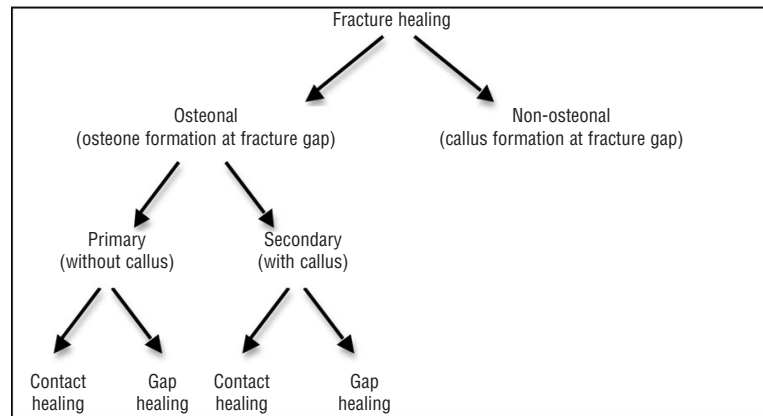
Fracture healing

Osteonal
(osteone formation at fracture gap)

Non-osteonal
(callus formation at fracture gap)

Primary
(without callus)

Secondary
(with callus)

Contact healing

Gap healing

Contact healing

Gap healing